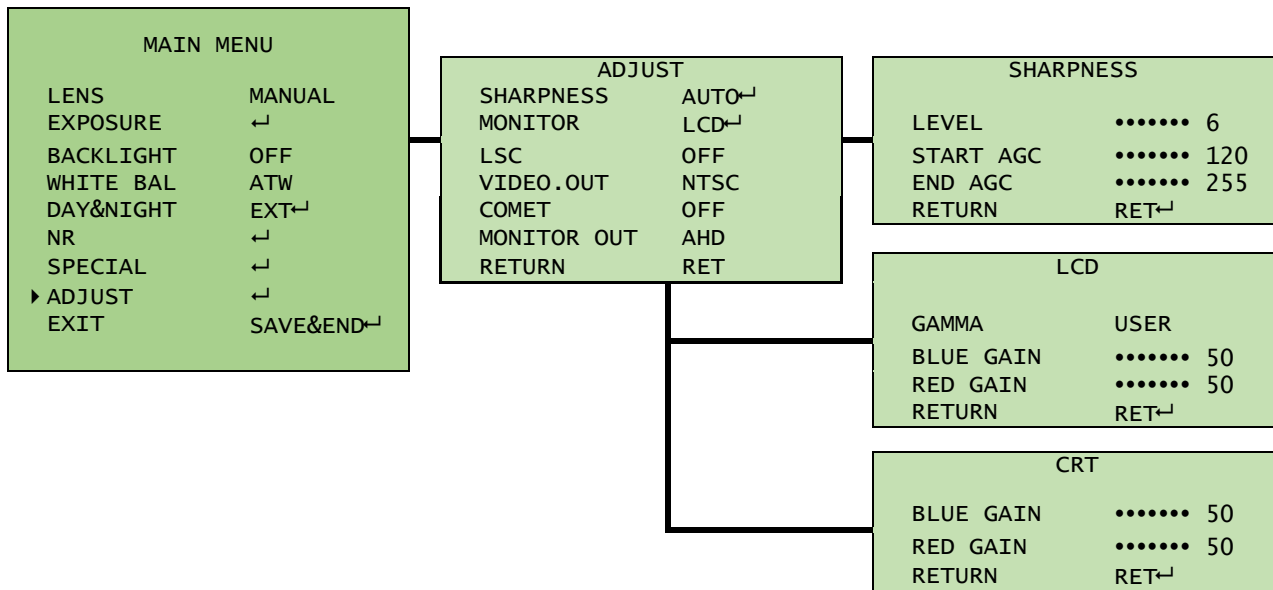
MAIN MENU

LENS MANUAL
EXPOSURE ↵
BACKLIGHT OFF
WHITE BAL ATW
DAY&NIGHT EXT↵
NR ↵
SPECIAL ↵
▸ADJUST ↵
EXIT SAVE&END↵

ADJUST
SHARPNESS AUTO↵
MONITOR LCD↵
LSC OFF
VIDEO.OUT NTSC
COMET OFF
MONITOR OUT AHD
RETURN RET

SHARPNESS

LEVEL ••••••• 6
START AGC ••••••• 120
END AGC ••••••• 255
RETURN RET↵

LCD

GAMMA USER
BLUE GAIN ••••••• 50
RED GAIN ••••••• 50
RETURN RET↵

CRT

BLUE GAIN ••••••• 50
RED GAIN ••••••• 50
RETURN RET↵